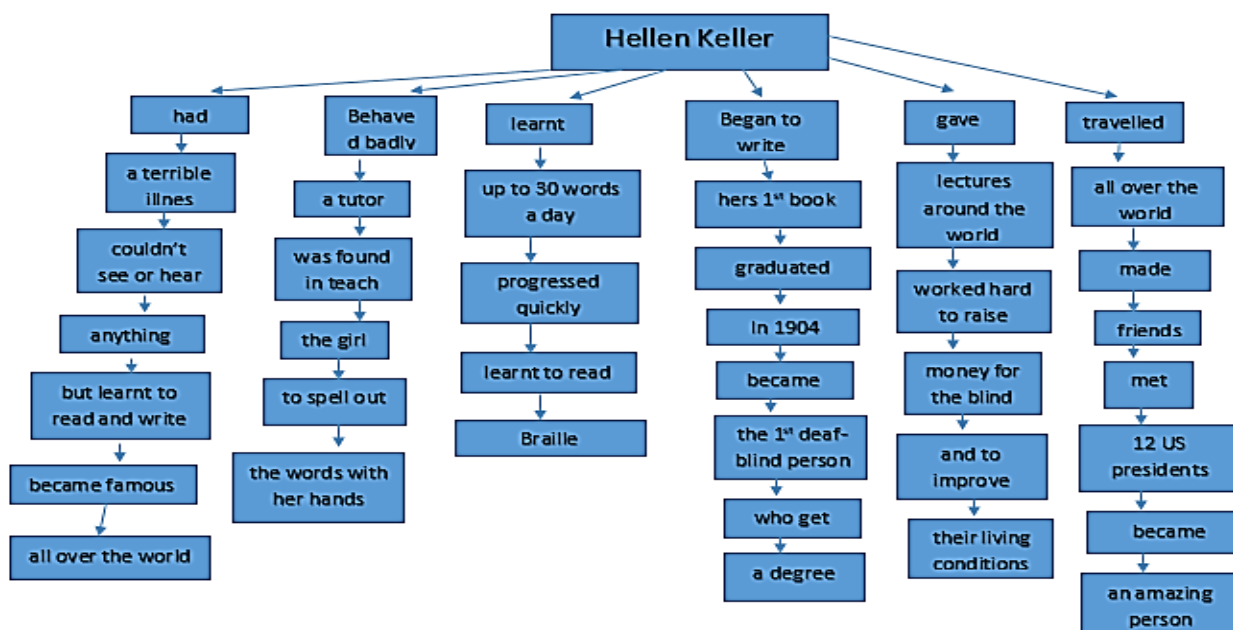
Hellen Keller

had

a terrible illnes

couldn't see or hear

anything

but learnt to read and write

became famous

all over the world

Behave d badly

a tutor

was found in teach

the girl

to spell out

the words with her hands

learnt

up to 30 words a day

progressed quickly

learnt to read

Braille

Began to write

hers 1$^{st}$ book

graduated

in 1904

became

the 1$^{st}$ deaf-blind person

who get

a degree

gave

lectures around the world

worked hard to raise

money for the blind

and to improve

their living conditions

travelled

all over the world

made

friends

met

12 US presidents

became

an amazing person